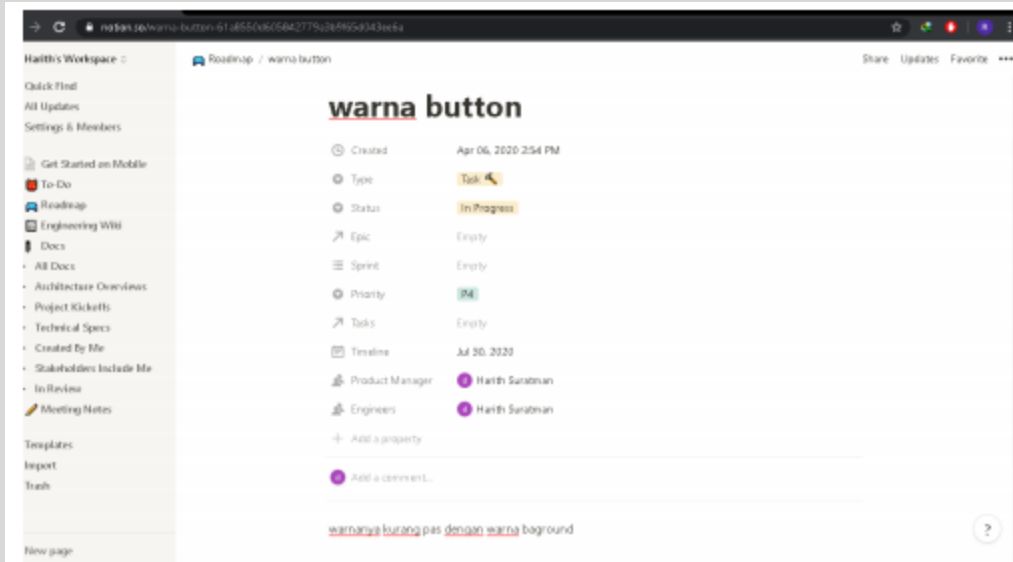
notion.so/warna-button-61a8550d605842779a2bf65d043ee6a

Harith's Workspace

Quick Find
All Updates
Settings & Members

Get Started on Mobile
To-Do
Roadmap
Engineering Wiki
Docs
All Docs
Architecture Overviews
Project Kickoffs
Technical Specs
Created By Me
Stakeholders Include Me
In Review
Meeting Notes

Templates
Import
Trash

New page

Roadmap / warna button

Share Updates Favorite •••

warna button

| | |
|---|---|
| Created | Apr 06, 2020 2:54 PM |
| Type | Task 🔨 |
| Status | In Progress |
| Epic | Empty |
| Sprint | Empty |
| Priority | P4 |
| Tasks | Empty |
| Timeline | Jul 30, 2020 |
| Product Manager | Harith Suratman |
| Engineers | Harith Suratman |

+ Add a property

Add a comment...

warnanya kurang pas dengan warna bagroung

?